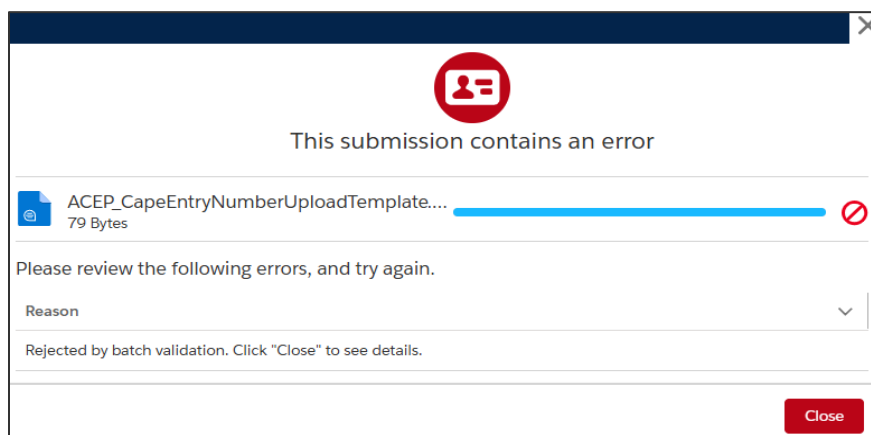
This submission contains an error

ACEP_CapeEntryNumberUploadTemplate....
79 Bytes

Please review the following errors, and try again.

| Reason |
|---|
| Rejected by batch validation. Click "Close" to see details. |

Close